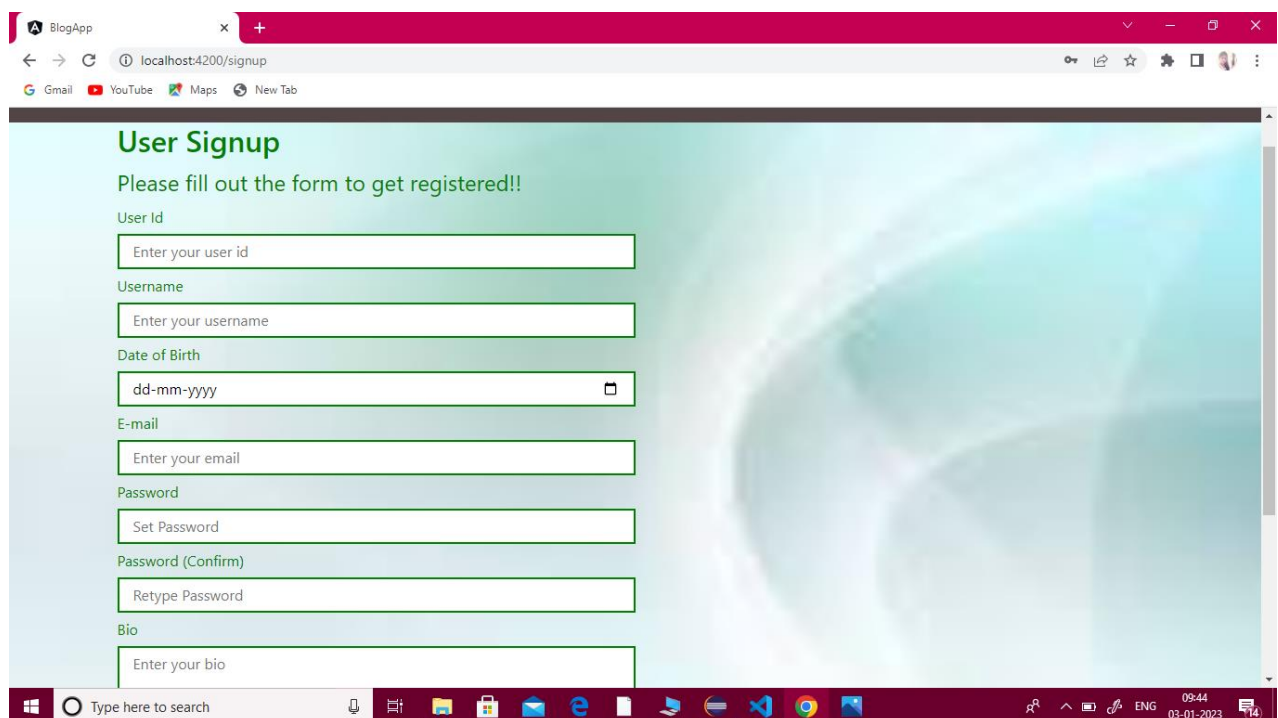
BlogApp
localhost:4200/signup
Gmail YouTube Maps New Tab

User Signup

Please fill out the form to get registered!!

User Id

Enter your user id

Username

Enter your username

Date of Birth

dd-mm-yyyy

E-mail

Enter your email

Password

Set Password

Password (Confirm)

Retype Password

Bio

Enter your bio

Type here to search

ENG 09:44 03-01-2023 14